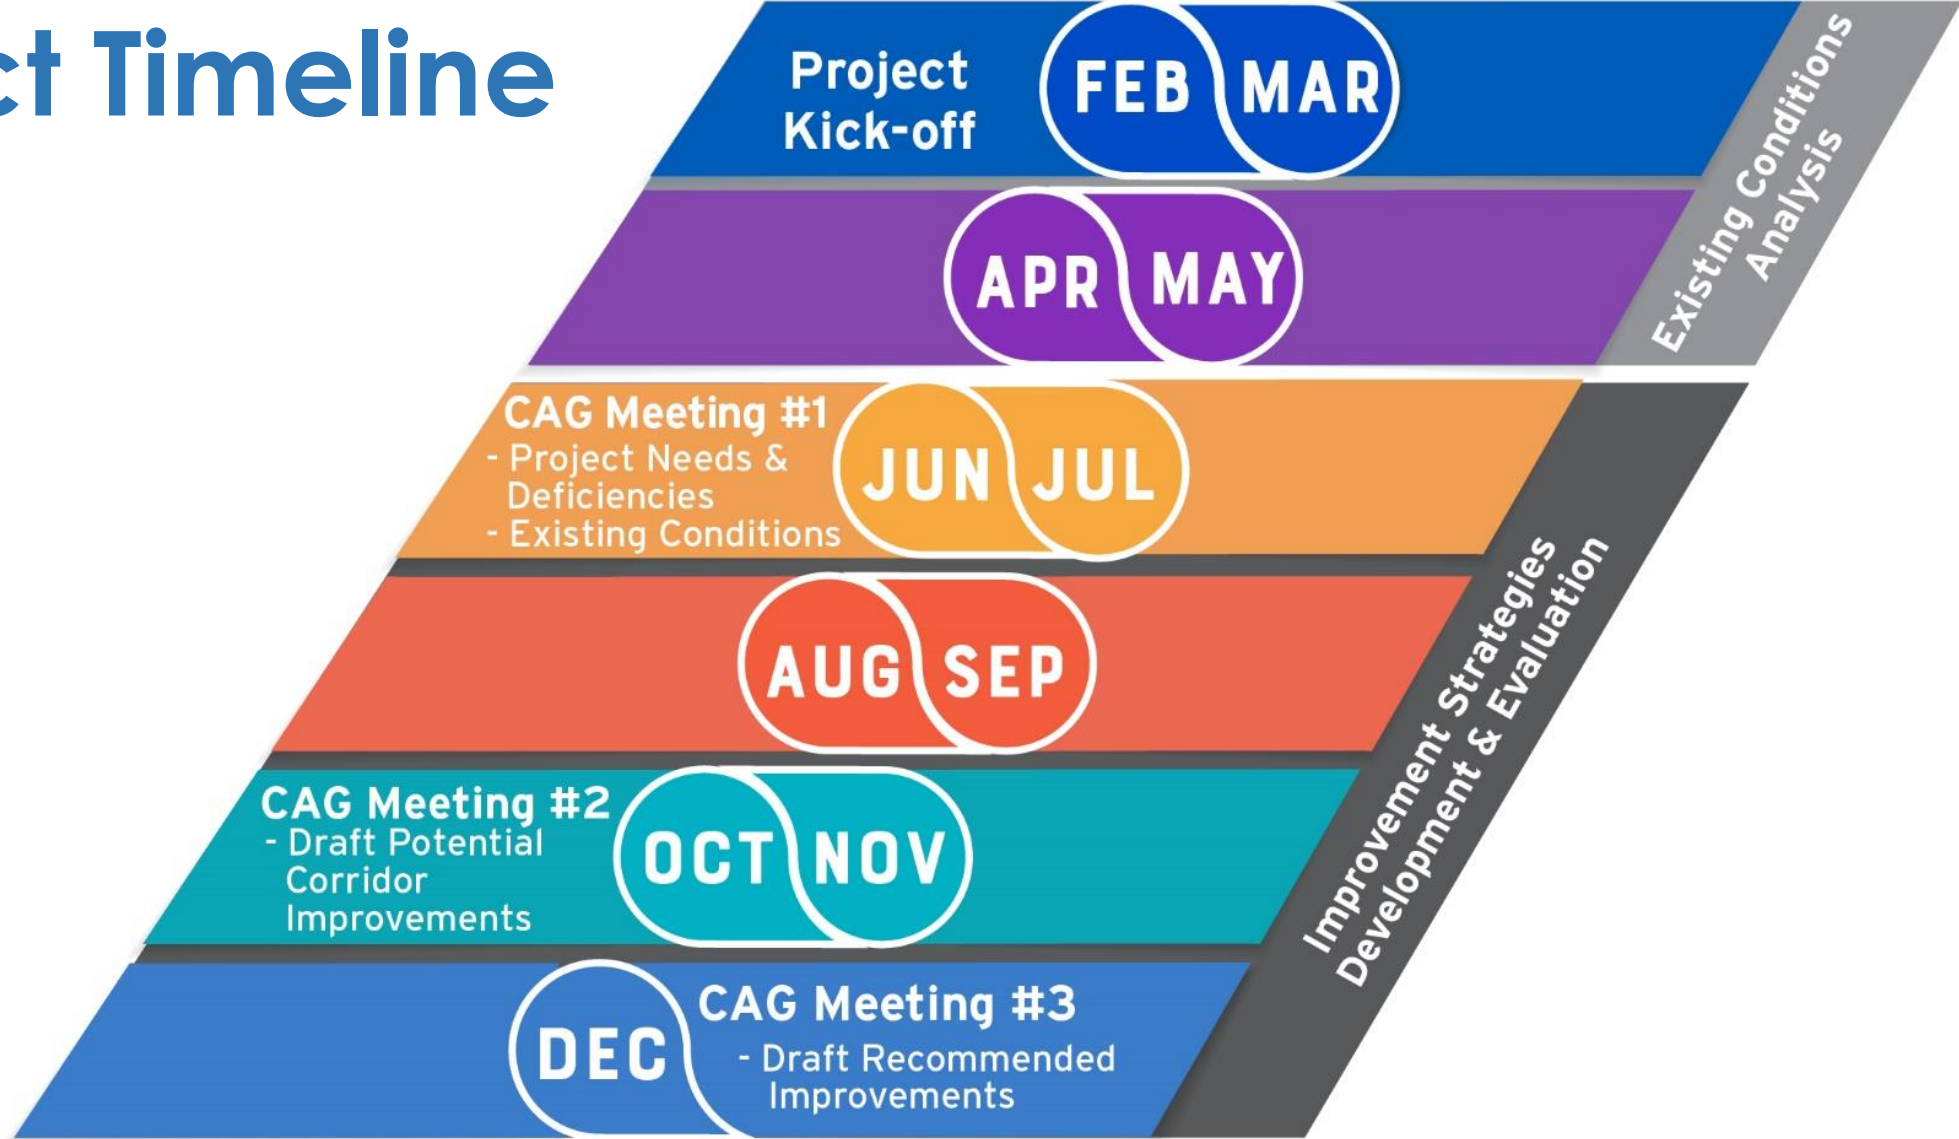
ct Timeline

Project Kick-off

FEB MAR

APR MAY

Existing Conditions Analysis

CAG Meeting #1
- Project Needs & Deficiencies
- Existing Conditions

JUN JUL

AUG SEP

CAG Meeting #2
- Draft Potential Corridor Improvements

OCT NOV

Improvement Strategies Development & Evaluation

DEC

CAG Meeting #3
- Draft Recommended Improvements